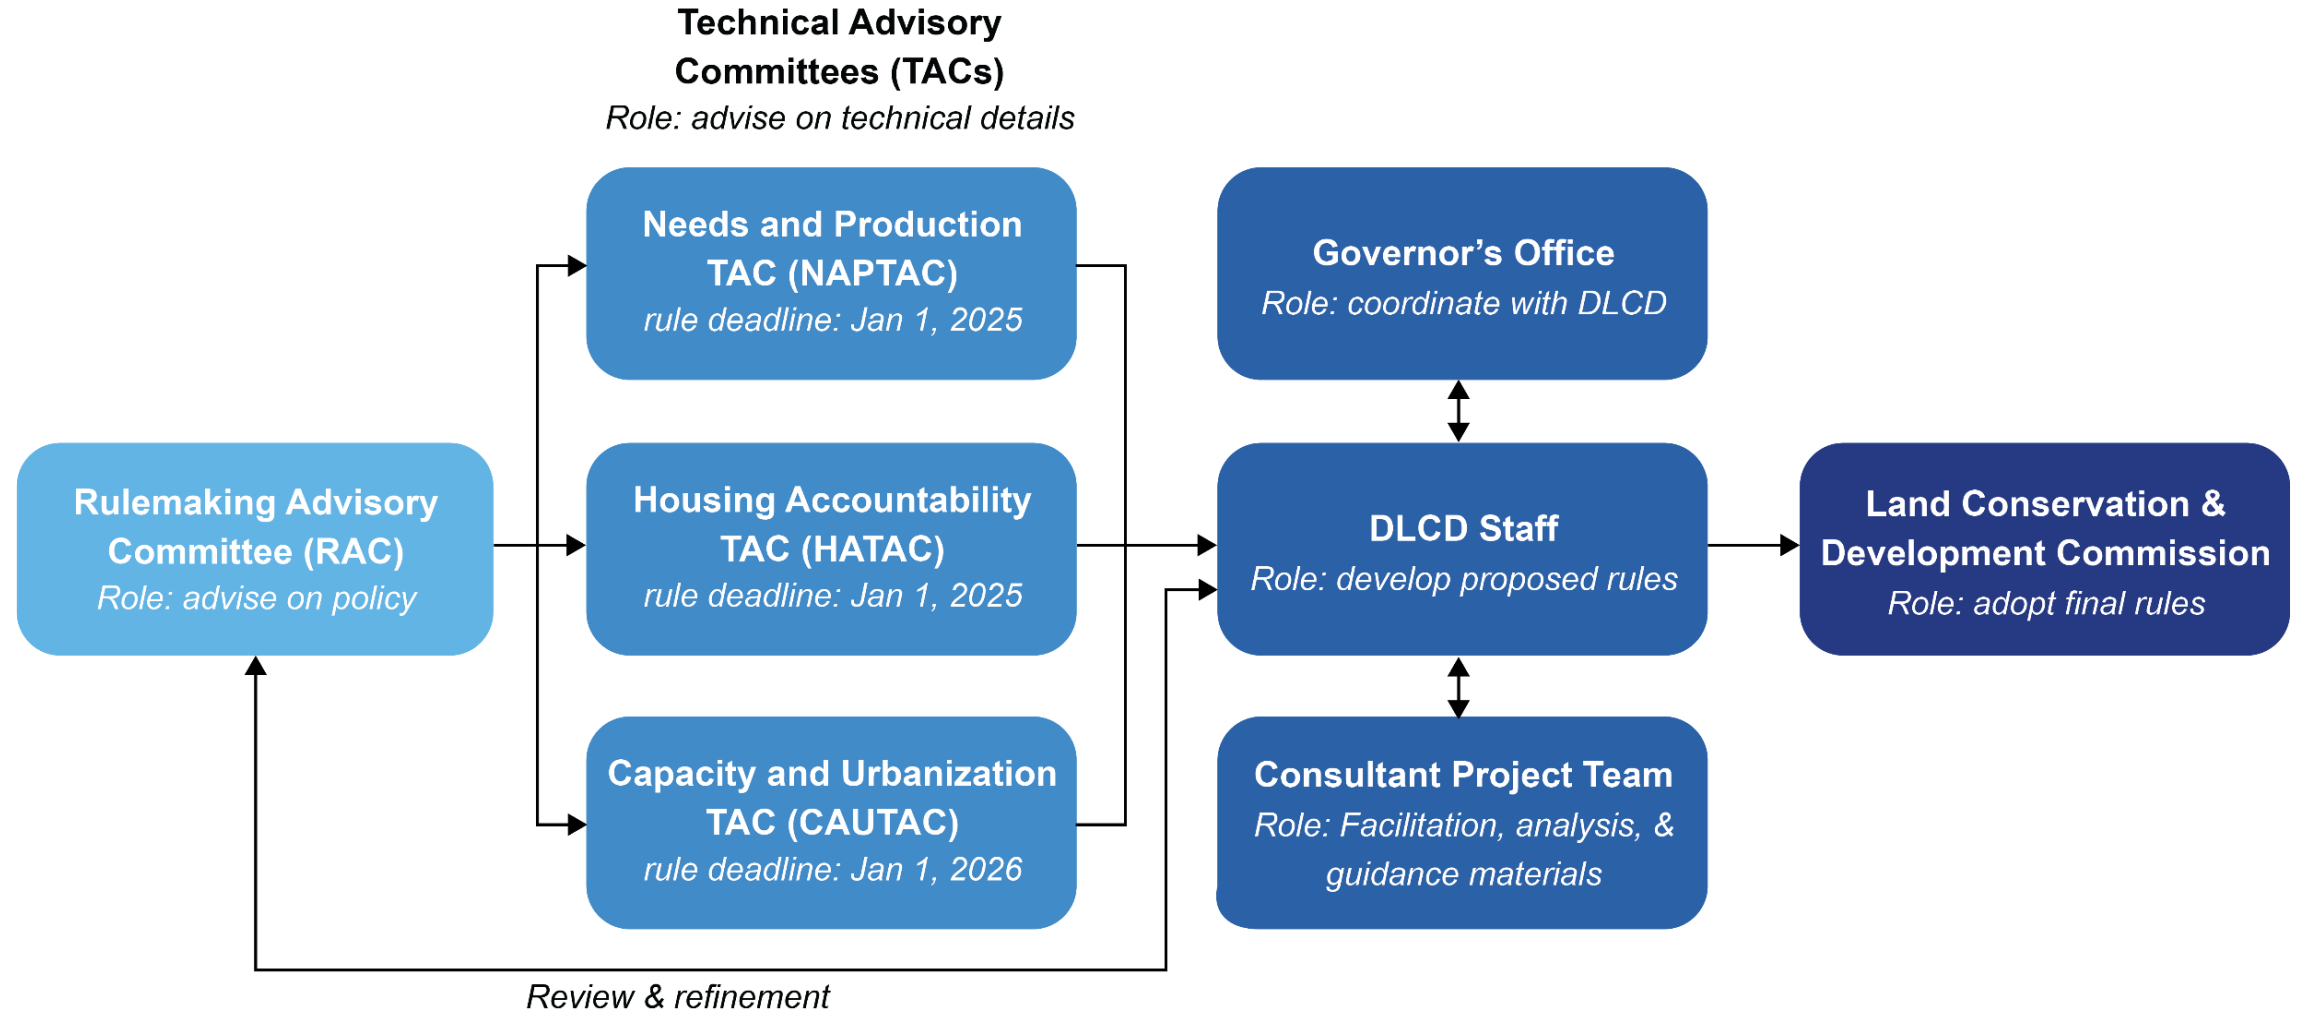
Technical Advisory Committees (TACs)
Role: advise on technical details

Needs and Production TAC (NAPTAC)
rule deadline: Jan 1, 2025

Governor's Office
Role: coordinate with DLCD

Rulemaking Advisory Committee (RAC)
Role: advise on policy

Housing Accountability TAC (HATAC)
rule deadline: Jan 1, 2025

DLCD Staff
Role: develop proposed rules

Land Conservation & Development Commission
Role: adopt final rules

Capacity and Urbanization TAC (CAUTAC)
rule deadline: Jan 1, 2026

Consultant Project Team
Role: Facilitation, analysis, & guidance materials

Review & refinement